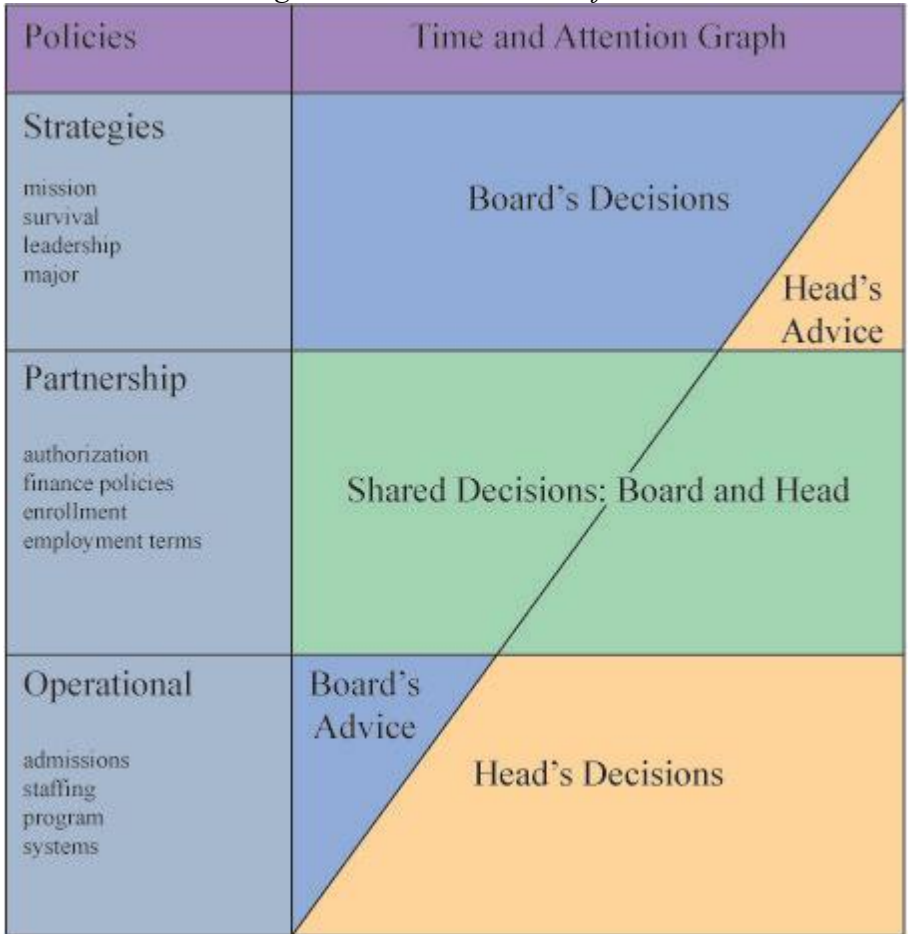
| Policies | Time and Attention Graph |
|---|---|
| Strategies<br><br>mission<br>survival<br>leadership<br>major | Board's Decisions<br><br>Head's Advice |
| Partnership<br><br>authorization<br>finance policies<br>enrollment<br>employment terms | Shared Decisions: Board and Head |
| Operational<br><br>admissions<br>staffing<br>program<br>systems | Board's Advice<br><br>Head's Decisions |